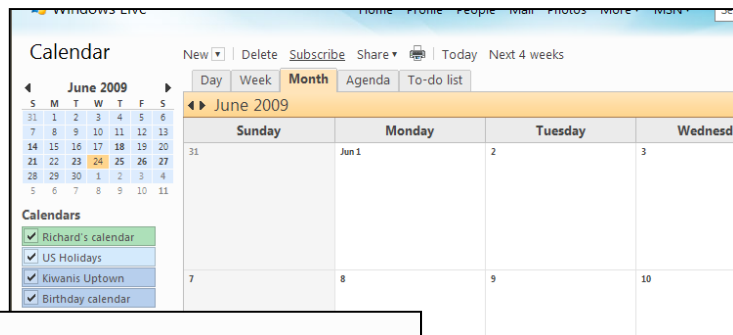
Windows Live Home Profile People Mail Photos More MSN

Calendar

New | Delete Subscribe Share | Today Next 4 weeks

Day Week Month Agenda To-do list

June 2009

| S | M | T | W | T | F | S |
|---|---|---|---|---|---|---|
| 31 | 1 | 2 | 3 | 4 | 5 | 6 |
| 7 | 8 | 9 | 10 | 11 | 12 | 13 |
| 14 | 15 | 16 | 17 | 18 | 19 | 20 |
| 21 | 22 | 23 | 24 | 25 | 26 | 27 |
| 28 | 29 | 30 | 1 | 2 | 3 | 4 |
| 5 | 6 | 7 | 8 | 9 | 10 | 11 |

Calendars
Richard's calendar
US Holidays
Kiwanis Uptown
Birthday calendar

June 2009

| Sunday | Monday | Tuesday | Wednesd |
|---|---|---|---|
| 31 | Jun 1 | 2 | 3 |
| 7 | 8 | 9 | 10 |